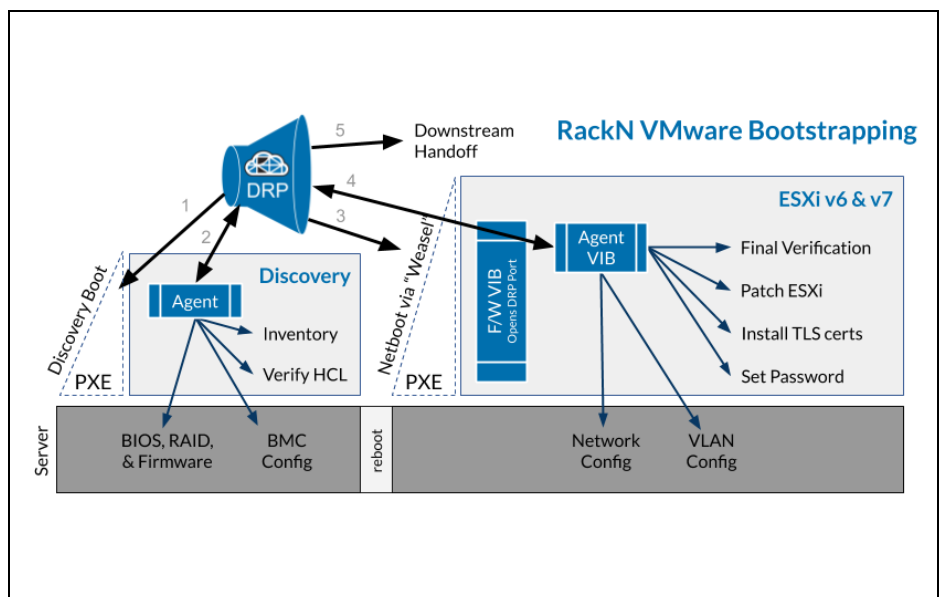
RackN VMware Bootstrapping

DRP

5
Downstream Handoff

1
2
3
4

Discovery Boot

Discovery
Agent
Inventory
Verify HCL

PXE

Netboot via "Weasel"

PXE

ESXi v6 & v7
F/W VIB
Opens DRP Port
Agent VIB
Final Verification
Patch ESXi
Install TLS certs
Set Password

Server
BIOS, RAID, & Firmware
BMC Config
reboot
Network Config
VLAN Config